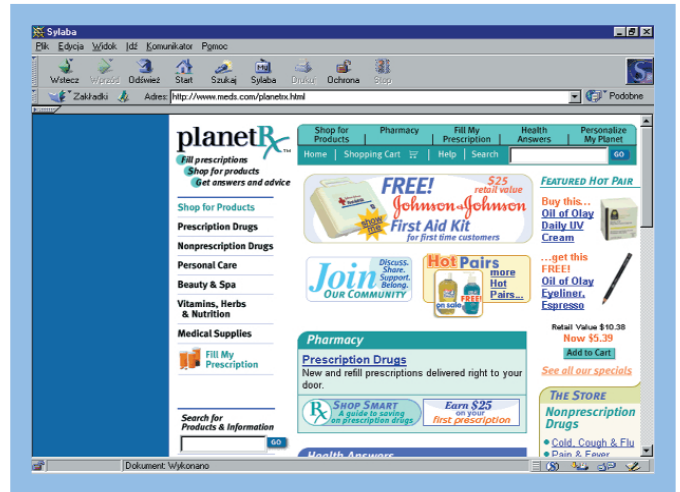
Sylaba

Plik Edycja Widok Idź Komunikator Pomoc

Wstecz Wprzód Odśwież Start Szukaj Sylaba Drukuj Ochrona Stop

Zakładki Adres: http://www.meds.com/planetrx.html Podobne

planetRx™

Fill prescriptions
Shop for products
Get answers and advice

Shop for Products
Prescription Drugs
Nonprescription Drugs
Personal Care
Beauty & Spa
Vitamins, Herbs & Nutrition
Medical Supplies
Fill My Prescription

Search for Products & Information
GO

Shop for Products | Pharmacy | Fill My Prescription | Health Answers | Personalize My Planet
Home | Shopping Cart | Help | Search GO

FREE! $25 retail value
Johnson & Johnson
First Aid Kit
for first time customers
show me

Join OUR COMMUNITY
Discuss. Share. Support. Belong.

Hot Pairs
on sale FREE!
more Hot Pairs...

Pharmacy
Prescription Drugs
New and refill prescriptions delivered right to your door.

SHOP SMART
A guide to saving on prescription drugs

Earn $25 on your first prescription

Health Answers

FEATURED HOT PAIR
Buy this...
Oil of Olay Daily UV Cream
...get this FREE!
Oil of Olay Eyeliner, Espresso
Retail Value $10.38
Now $5.39
Add to Cart
See all our specials

THE STORE
Nonprescription Drugs
Cold, Cough & Flu
Pain & Fever

Dokument: Wykonano